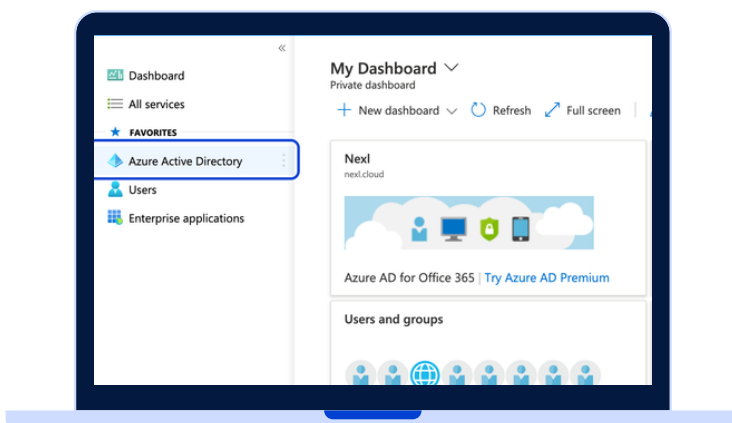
«
Dashboard
All services
FAVORITES
Azure Active Directory
Users
Enterprise applications

My Dashboard
Private dashboard
+ New dashboard
Refresh
Full screen

Nexl
nexl.cloud

Azure AD for Office 365 | Try Azure AD Premium

Users and groups